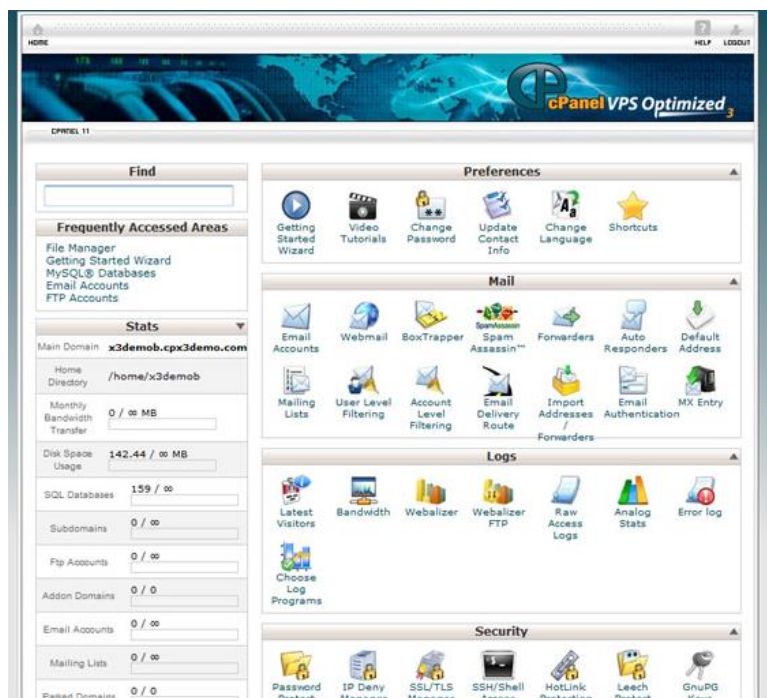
HOME

HELP LOGOUT

cPanel VPS Optimized 3

CPANEL 11

Find

Frequently Accessed Areas

File Manager
Getting Started Wizard
MySQL® Databases
Email Accounts
FTP Accounts

Stats

| Main Domain | x3demob.cpx3demo.com |
|---|---|
| Home Directory | /home/x3demob |
| Monthly Bandwidth Transfer | 0 / ∞ MB |
| Disk Space Usage | 142.44 / ∞ MB |
| SQL Databases | 159 / ∞ |
| Subdomains | 0 / ∞ |
| Ftp Accounts | 0 / ∞ |
| Addon Domains | 0 / 0 |
| Email Accounts | 0 / ∞ |
| Mailing Lists | 0 / ∞ |
| Parked Domains | 0 / 0 |

Preferences

Getting Started Wizard
Video Tutorials
Change Password
Update Contact Info
Change Language
Shortcuts

Mail

Email Accounts
Webmail
BoxTrapper
Spam Assassin™
Forwarders
Auto Responders
Default Address
Mailing Lists
User Level Filtering
Account Level Filtering
Email Delivery Route
Import Addresses / Forwarders
Email Authentication
MX Entry

Logs

Latest Visitors
Bandwidth
Webalizer
Webalizer FTP
Raw Access Logs
Analog Stats
Error log
Choose Log Programs

Security

Password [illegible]
IP Deny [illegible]
SSL/TLS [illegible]
SSH/Shell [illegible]
HotLink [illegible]
Leech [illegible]
GnuPG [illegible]